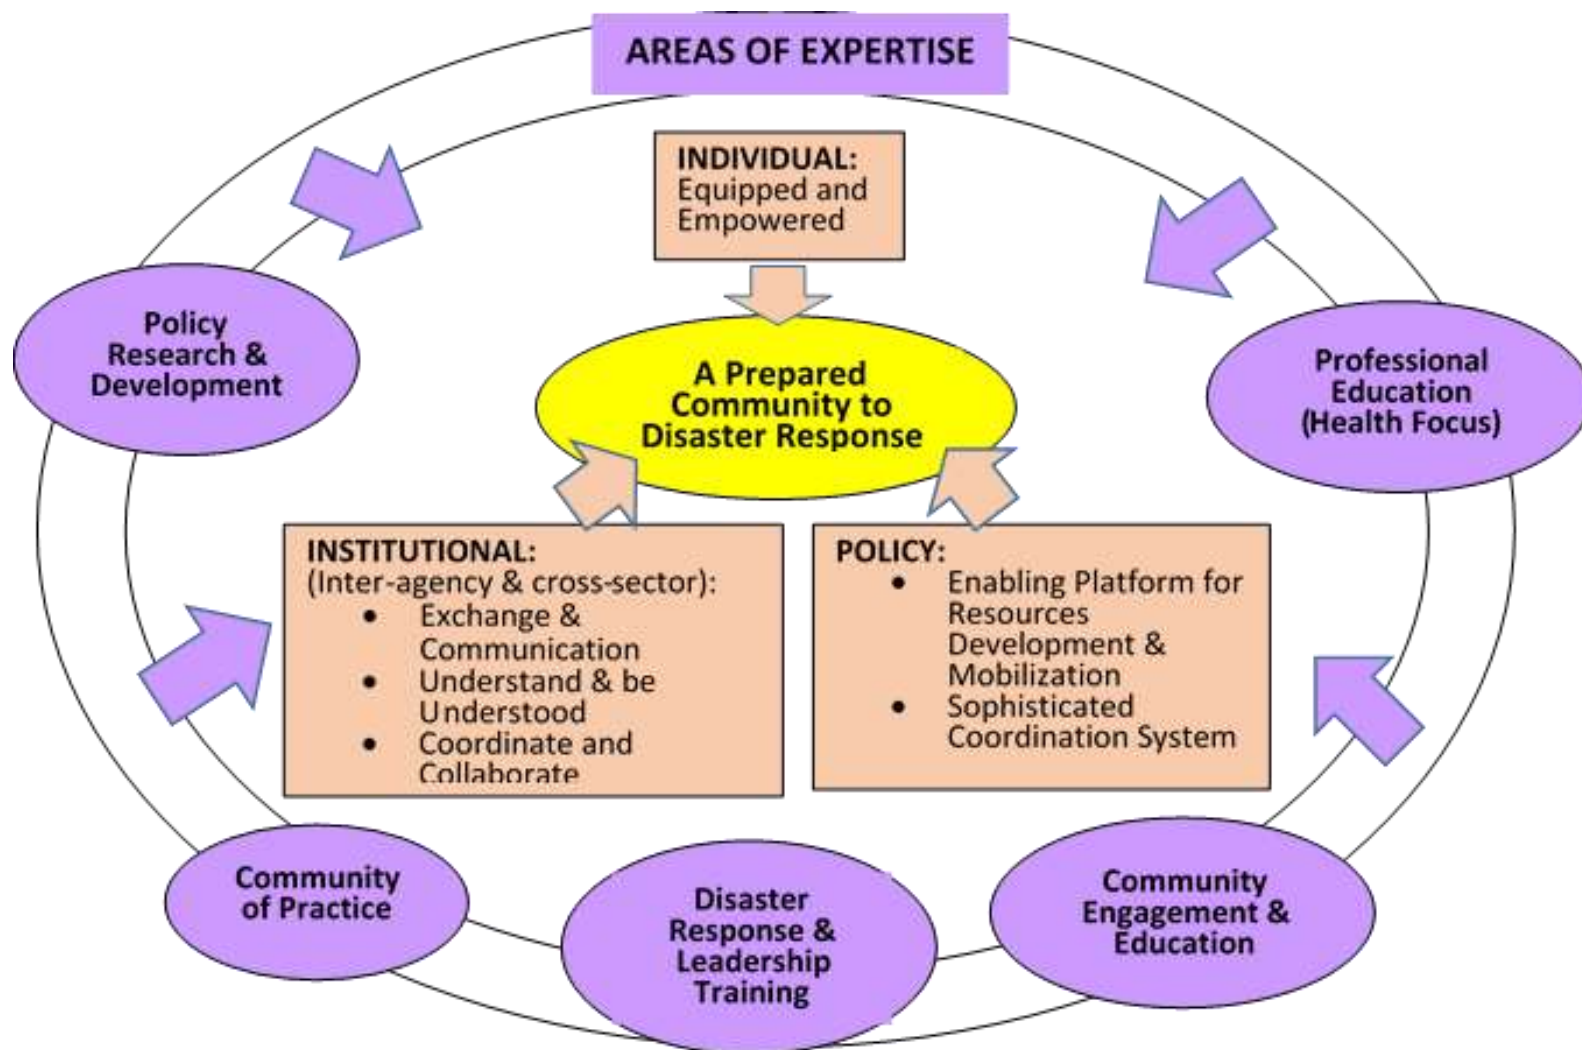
AREAS OF EXPERTISE

INDIVIDUAL:
Equipped and Empowered

Policy Research & Development

Professional Education (Health Focus)

A Prepared Community to Disaster Response

INSTITUTIONAL:
(Inter-agency & cross-sector):
• Exchange & Communication
• Understand & be Understood
• Coordinate and Collaborate

POLICY:
• Enabling Platform for Resources Development & Mobilization
• Sophisticated Coordination System

Community of Practice

Disaster Response & Leadership Training

Community Engagement & Education